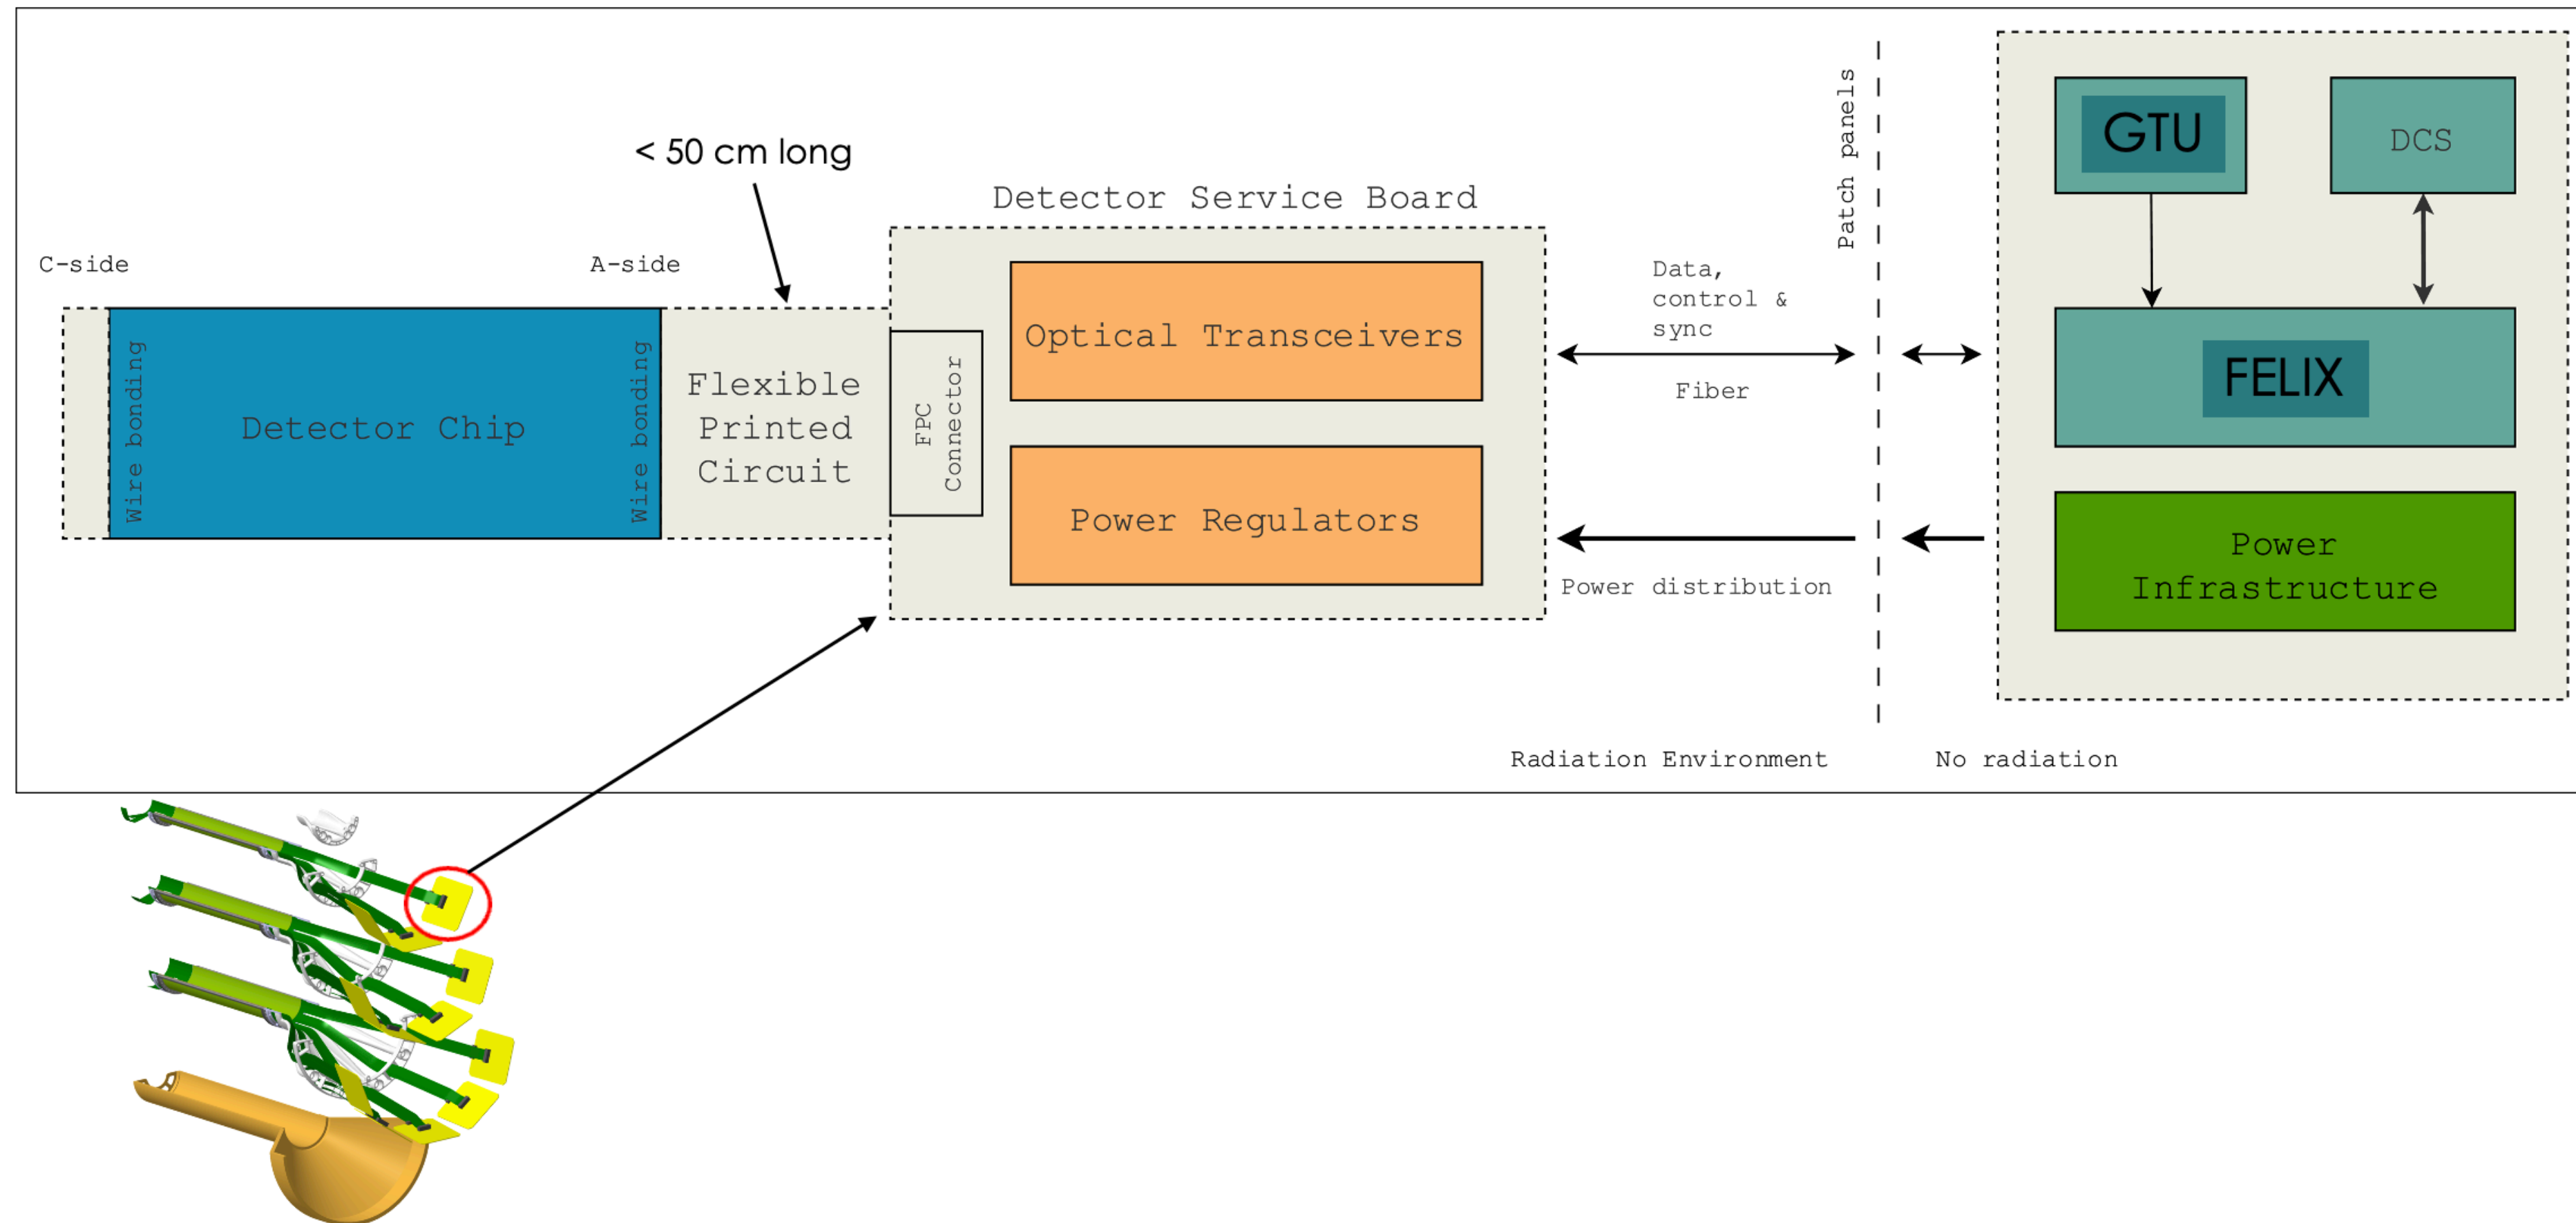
< 50 cm long

Detector Service Board

C-side

A-side

Wire bonding

Detector Chip

Wire bonding

Flexible Printed Circuit

FPC Connector

Optical Transceivers

Power Regulators

Data, control & sync

Fiber

Power distribution

Patch panels

GTU

DCS

FELIX

Power Infrastructure

Radiation Environment

No radiation